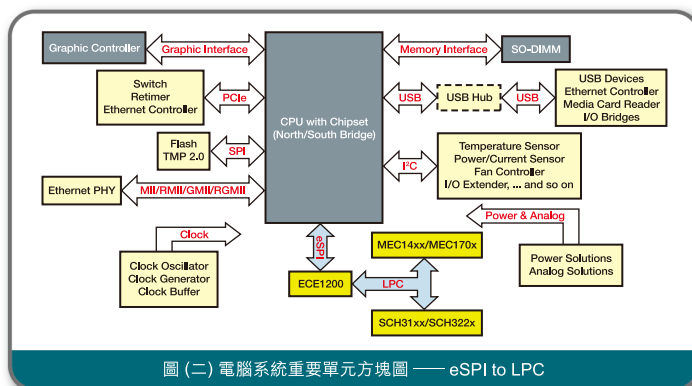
Graphic Controller
Graphic Interface
CPU with Chipset (North/South Bridge)
Memory Interface
SO-DIMM
Switch
Retimer
Ethernet Controller
PCIe
USB
USB Hub
USB
USB Devices
Ethernet Controller
Media Card Reader
I/O Bridges
Flash
TMP 2.0
SPI
I²C
Temperature Sensor
Power/Current Sensor
Fan Controller
I/O Extender, ... and so on
Ethernet PHY
MII/RMII/GMII/RGMII
Power & Analog
Clock
Clock Oscillator
Clock Generator
Clock Buffer
eSPI
MEC14xx/MEC170x
Power Solutions
Analog Solutions
ECE1200
LPC
SCH31xx/SCH322x

圖 (二) 電腦系統重要單元方塊圖 —— eSPI to LPC